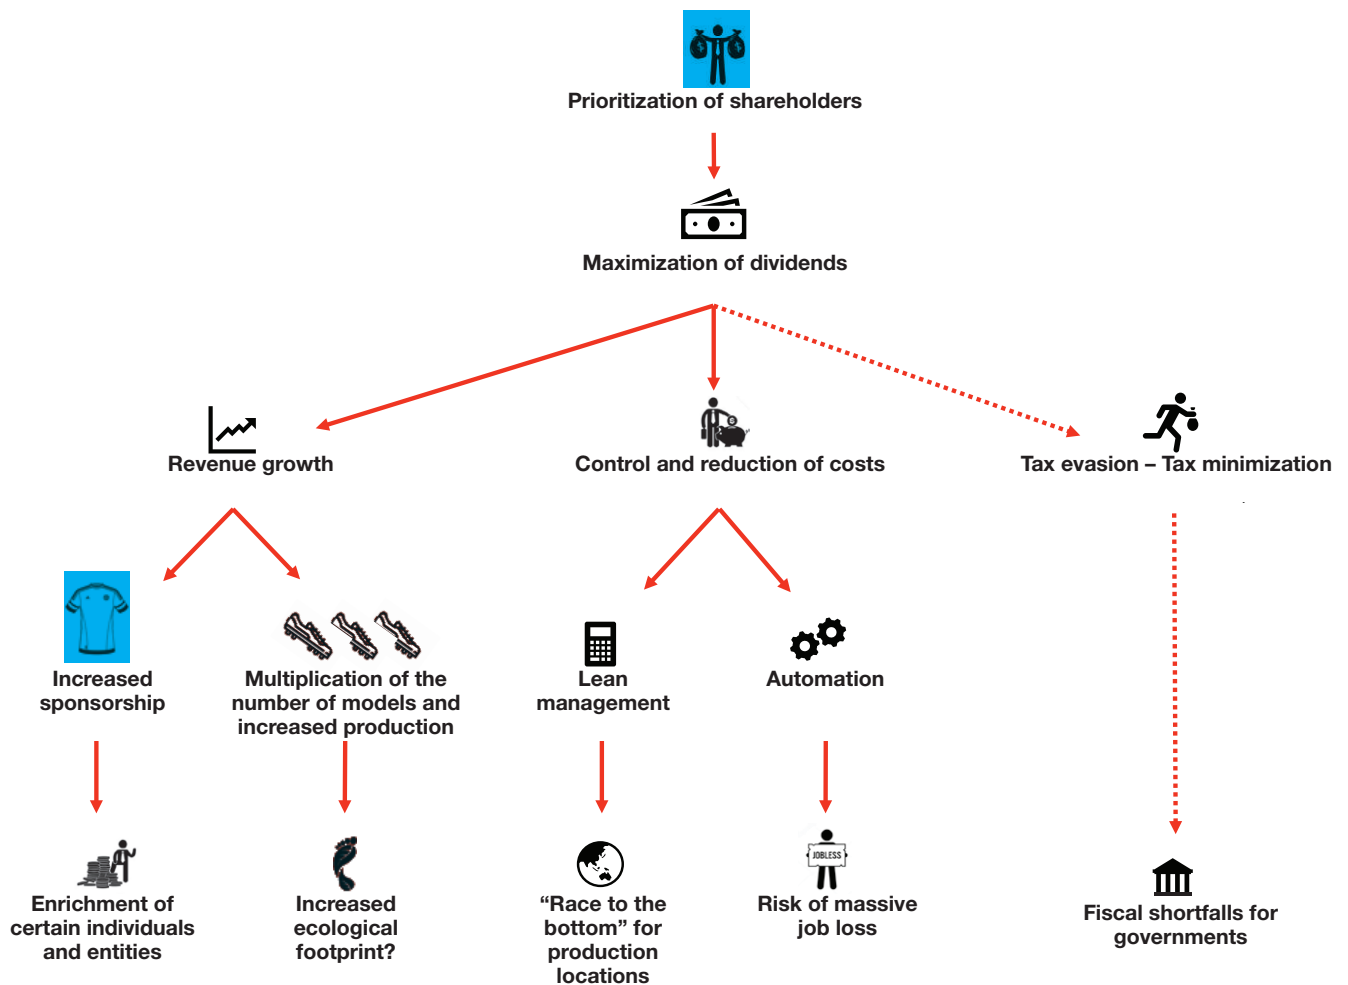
Prioritization of shareholders

Maximization of dividends

Revenue growth

Control and reduction of costs

Tax evasion – Tax minimization

Increased sponsorship

Multiplication of the number of models and increased production

Lean management

Automation

Enrichment of certain individuals and entities

Increased ecological footprint?

“Race to the bottom” for production locations

JOBLESS

Risk of massive job loss

Fiscal shortfalls for governments